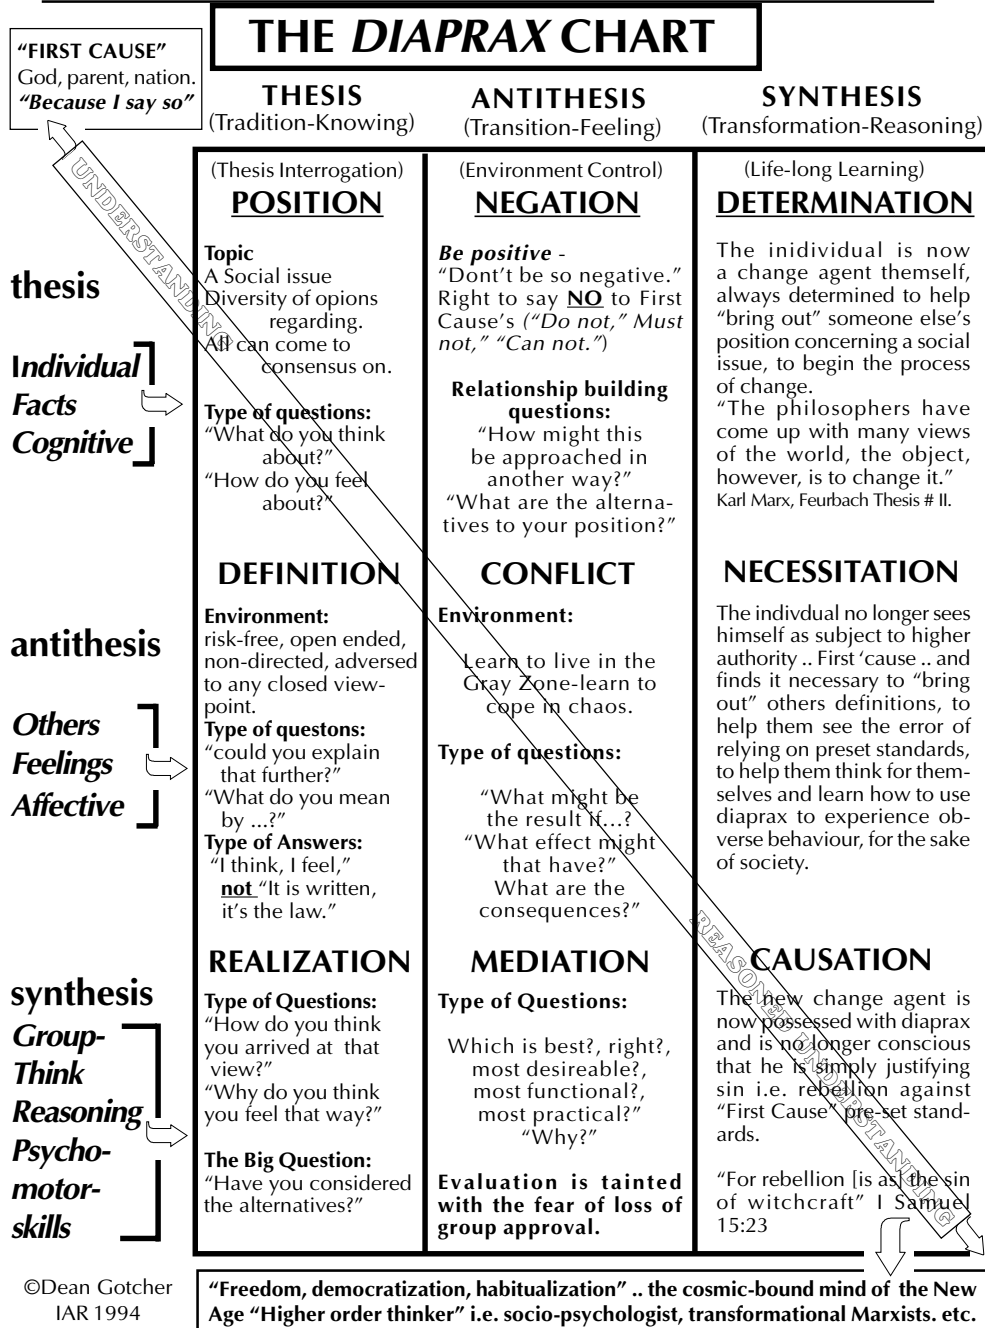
THE *DIAPRAX* CHART

"FIRST CAUSE"
God, parent, nation.
*"Because I say so"*

THESIS
(Tradition-Knowing)

ANTITHESIS
(Transition-Feeling)

SYNTHESIS
(Transformation-Reasoning)

UNDERSTANDING

thesis

Individual
Facts
Cognitive

antithesis

Others
Feelings
Affective

synthesis
Group-Think
Reasoning
Psycho-motor-skills

(Thesis Interrogation)
POSITION

Topic
A Social issue
Diversity of opions regarding.
All can come to consensus on.

Type of questions:
"What do you think about?"
"How do you feel about?"

(Environment Control)
NEGATION

*Be positive* -
"Don't be so negative."
Right to say **NO** to First Cause's *("Do not," Must not," "Can not.")*

Relationship building questions:
"How might this be approached in another way?"
"What are the alternatives to your position?"

(Life-long Learning)
DETERMINATION

The inidividual is now a change agent themself, always determined to help "bring out" someone else's position concerning a social issue, to begin the process of change.
"The philosophers have come up with many views of the world, the object, however, is to change it."
Karl Marx, Feurbach Thesis # II.

DEFINITION

Environment:
risk-free, open ended, non-directed, adversed to any closed view-point.
Type of questons:
"could you explain that further?"
"What do you mean by ...?"
Type of Answers:
"I think, I feel,"
not "It is written, it's the law."

CONFLICT

Environment:

Learn to live in the Gray Zone-learn to cope in chaos.

Type of questions:

"What might be the result if...?
"What effect might that have?"
What are the consequences?"

NECESSITATION

The indivdual no longer sees himself as subject to higher authority .. First 'cause .. and finds it necessary to "bring out" others definitions, to help them see the error of relying on preset standards, to help them think for themselves and learn how to use diaprax to experience obverse behaviour, for the sake of society.

REALIZATION

Type of Questions:
"How do you think you arrived at that view?"
"Why do you think you feel that way?"

The Big Question:
"Have you considered the alternatives?"

MEDIATION

Type of Questions:

Which is best?, right?, most desireable?, most functional?, most practical?"
"Why?"

Evaluation is tainted with the fear of loss of group approval.

REASONED UNDERSTANDING

CAUSATION

The new change agent is now possessed with diaprax and is no longer conscious that he is simply justifying sin i.e. rebellion against "First Cause" pre-set standards.

"For rebellion [is as] the sin of witchcraft" I Samuel 15:23

©Dean Gotcher
IAR 1994

"Freedom, democratization, habitualization" .. the cosmic-bound mind of the New Age "Higher order thinker" i.e. socio-psychologist, transformational Marxists. etc.